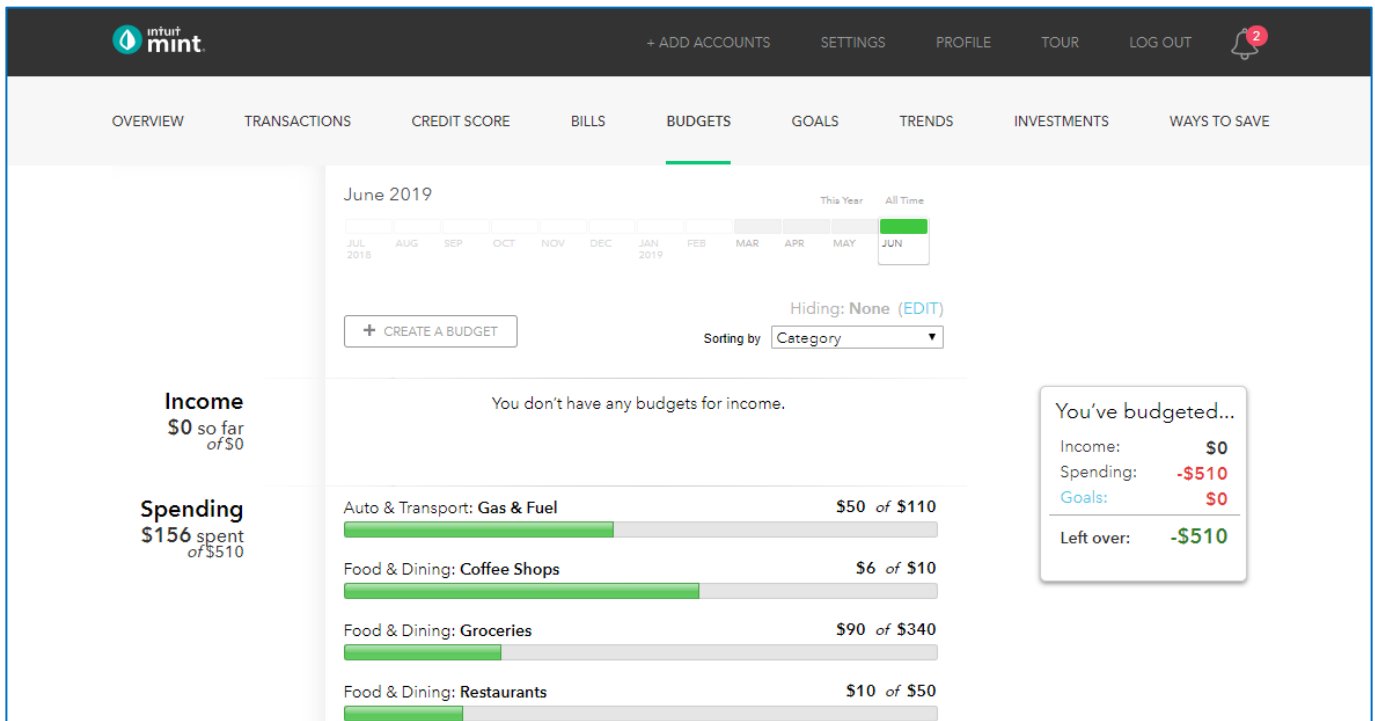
intuit mint

+ ADD ACCOUNTS SETTINGS PROFILE TOUR LOG OUT 2

OVERVIEW TRANSACTIONS CREDIT SCORE BILLS BUDGETS GOALS TRENDS INVESTMENTS WAYS TO SAVE

June 2019

This Year All Time

JUL 2018 AUG SEP OCT NOV DEC JAN 2019 FEB MAR APR MAY JUN

Hiding: None (EDIT)

+ CREATE A BUDGET

Sorting by Category

Income
$0 so far
of $0

You don't have any budgets for income.

Spending
$156 spent
of $510

Auto & Transport: Gas & Fuel $50 of $110

Food & Dining: Coffee Shops $6 of $10

Food & Dining: Groceries $90 of $340

Food & Dining: Restaurants $10 of $50

You've budgeted...
Income: $0
Spending: -$510
Goals: $0
Left over: -$510